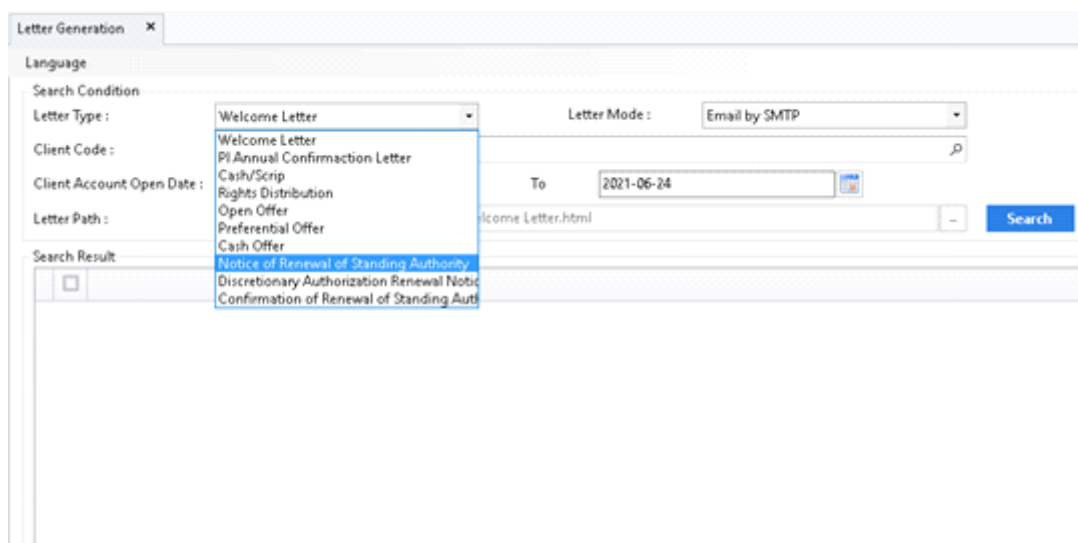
Letter Generation ×

Language

Search Condition

Letter Type : Welcome Letter

Letter Mode : Email by SMTP

Client Code :

Client Account Open Date :

To 2021-06-24

Letter Path : lcome Letter.html

...

Search

Search Result

Welcome Letter
PI Annual Confirmaction Letter
Cash/Scrip
Rights Distribution
Open Offer
Preferential Offer
Cash Offer
Notice of Renewal of Standing Authority
Discretionary Authorization Renewal Notic
Confirmation of Renewal of Standing Auth